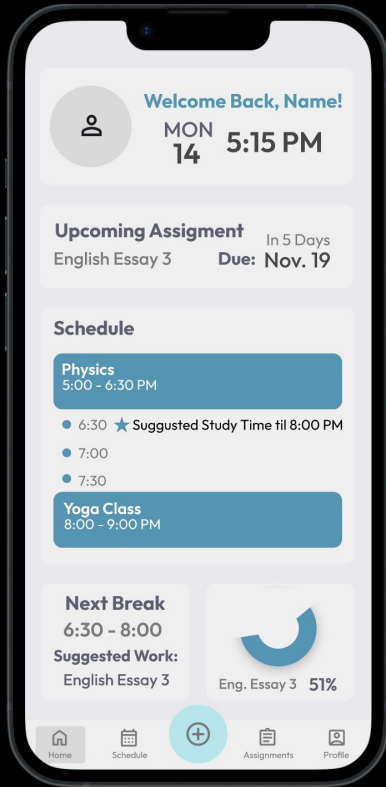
Welcome Back, Name!
MON
14
5:15 PM

Upcoming Assigment
English Essay 3
In 5 Days
Due: Nov. 19

Schedule
Physics
5:00 - 6:30 PM
6:30 ★ Suggusted Study Time til 8:00 PM
7:00
7:30
Yoga Class
8:00 - 9:00 PM

Next Break
6:30 - 8:00
Suggested Work:
English Essay 3

Eng. Essay 3 51%

Home
Schedule
Assignments
Profile